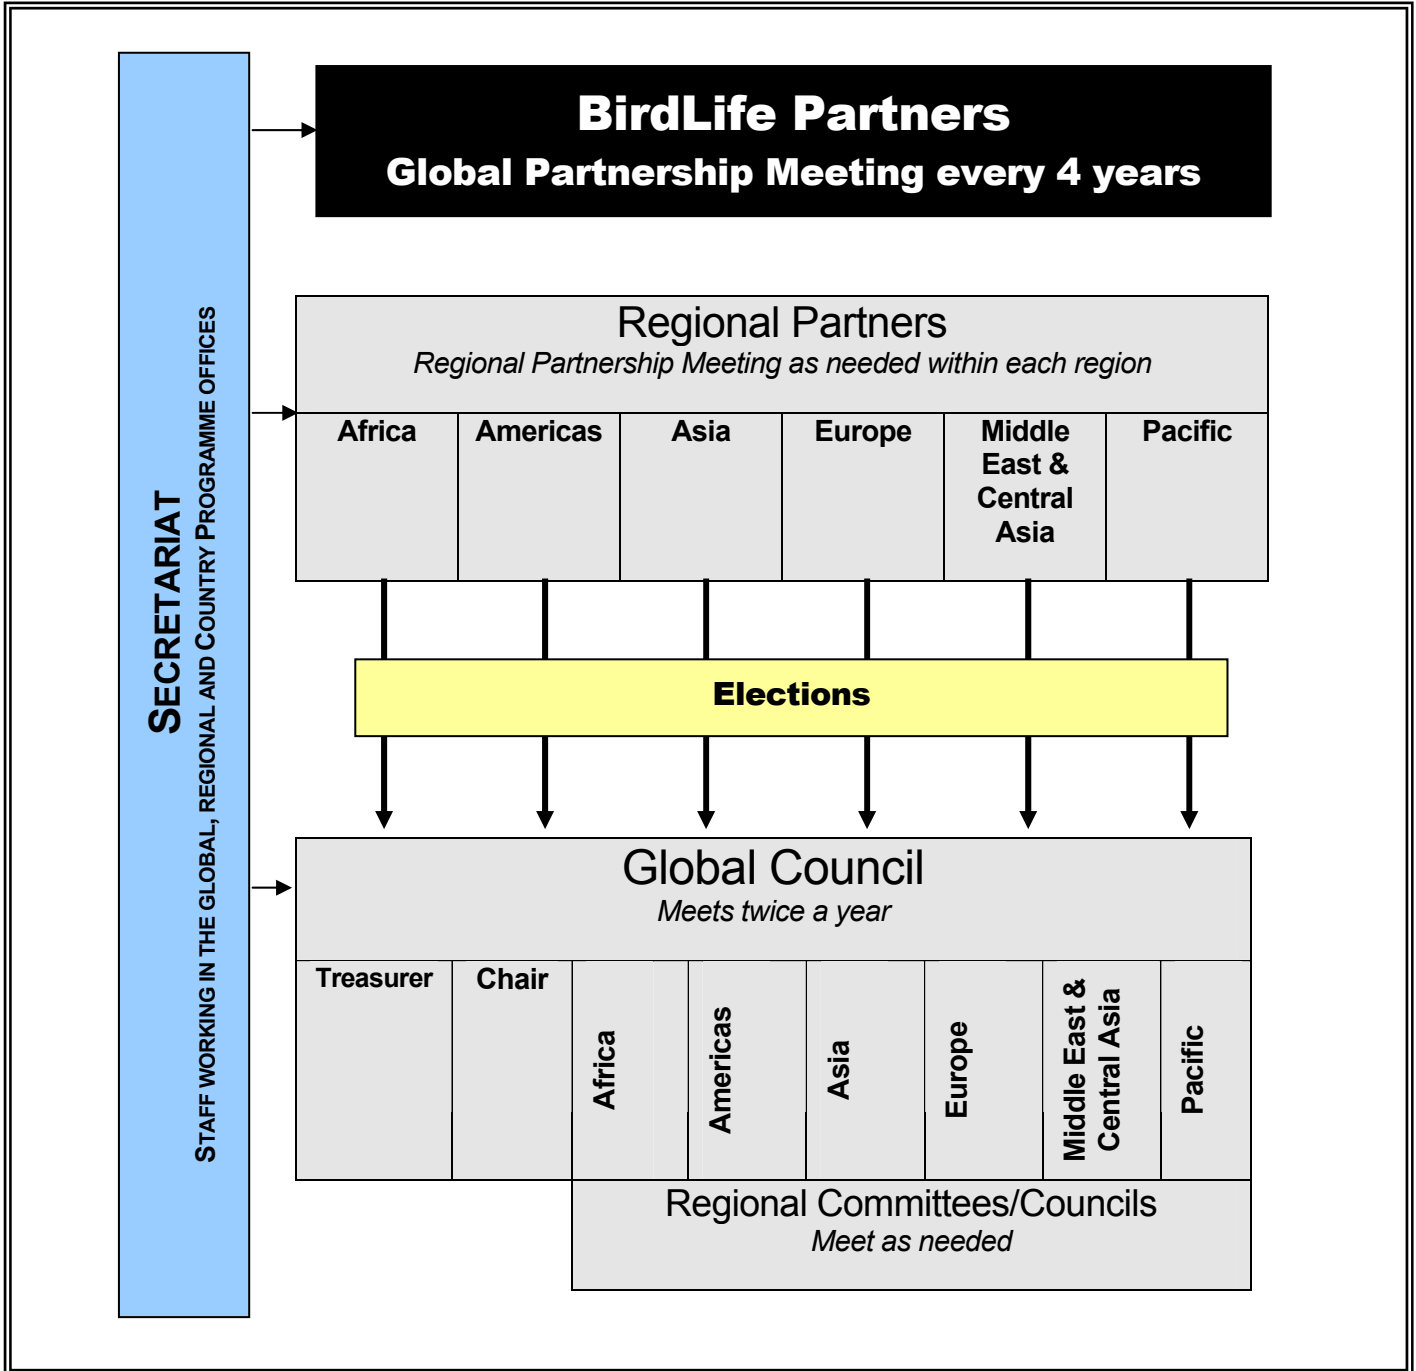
SECRETARIAT

STAFF WORKING IN THE GLOBAL, REGIONAL AND COUNTRY PROGRAMME OFFICES

BirdLife Partners
Global Partnership Meeting every 4 years

Regional Partners
Regional Partnership Meeting as needed within each region

| Africa | Americas | Asia | Europe | Middle East & Central Asia | Pacific |
|---|---|---|---|---|---|

Elections

Global Council
Meets twice a year

| Treasurer | Chair | Africa | Americas | Asia | Europe | Middle East & Central Asia | Pacific |
|---|---|---|---|---|---|---|---|

Regional Committees/Councils
Meet as needed